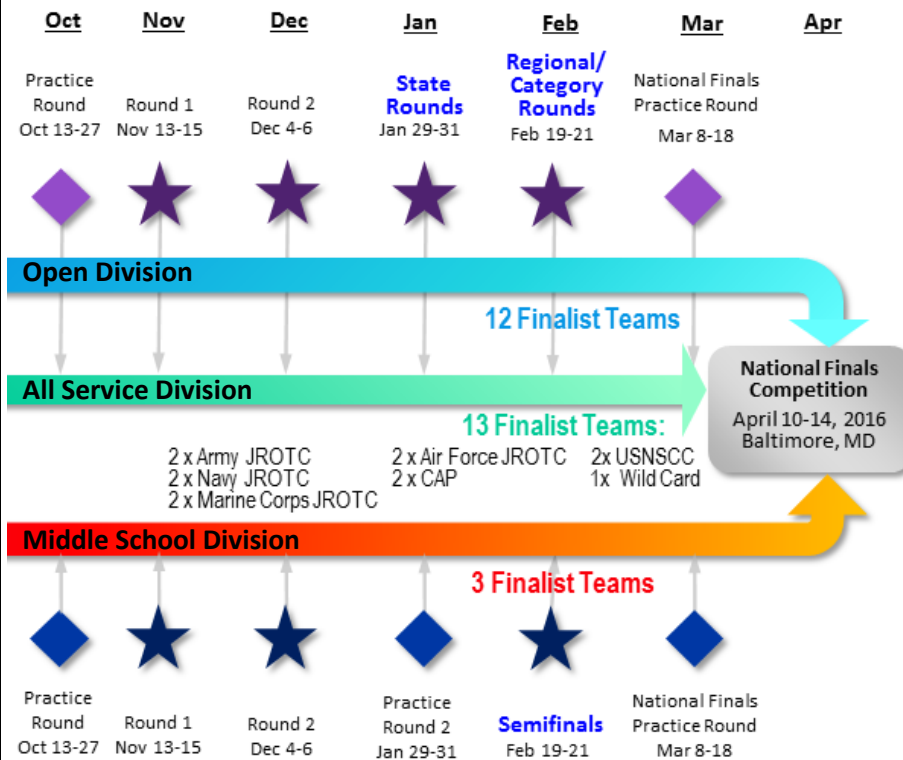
Oct Nov Dec Jan Feb Mar Apr

Practice Round Oct 13-27

Round 1 Nov 13-15

Round 2 Dec 4-6

State Rounds Jan 29-31

Regional/ Category Rounds Feb 19-21

National Finals Practice Round Mar 8-18

Open Division

12 Finalist Teams

All Service Division

National Finals Competition April 10-14, 2016 Baltimore, MD

13 Finalist Teams:

2 x Army JROTC
2 x Navy JROTC
2 x Marine Corps JROTC

2 x Air Force JROTC
2 x CAP

2x USNSCC
1x Wild Card

Middle School Division

3 Finalist Teams

Practice Round Oct 13-27

Round 1 Nov 13-15

Round 2 Dec 4-6

Practice Round 2 Jan 29-31

Semifinals Feb 19-21

National Finals Practice Round Mar 8-18